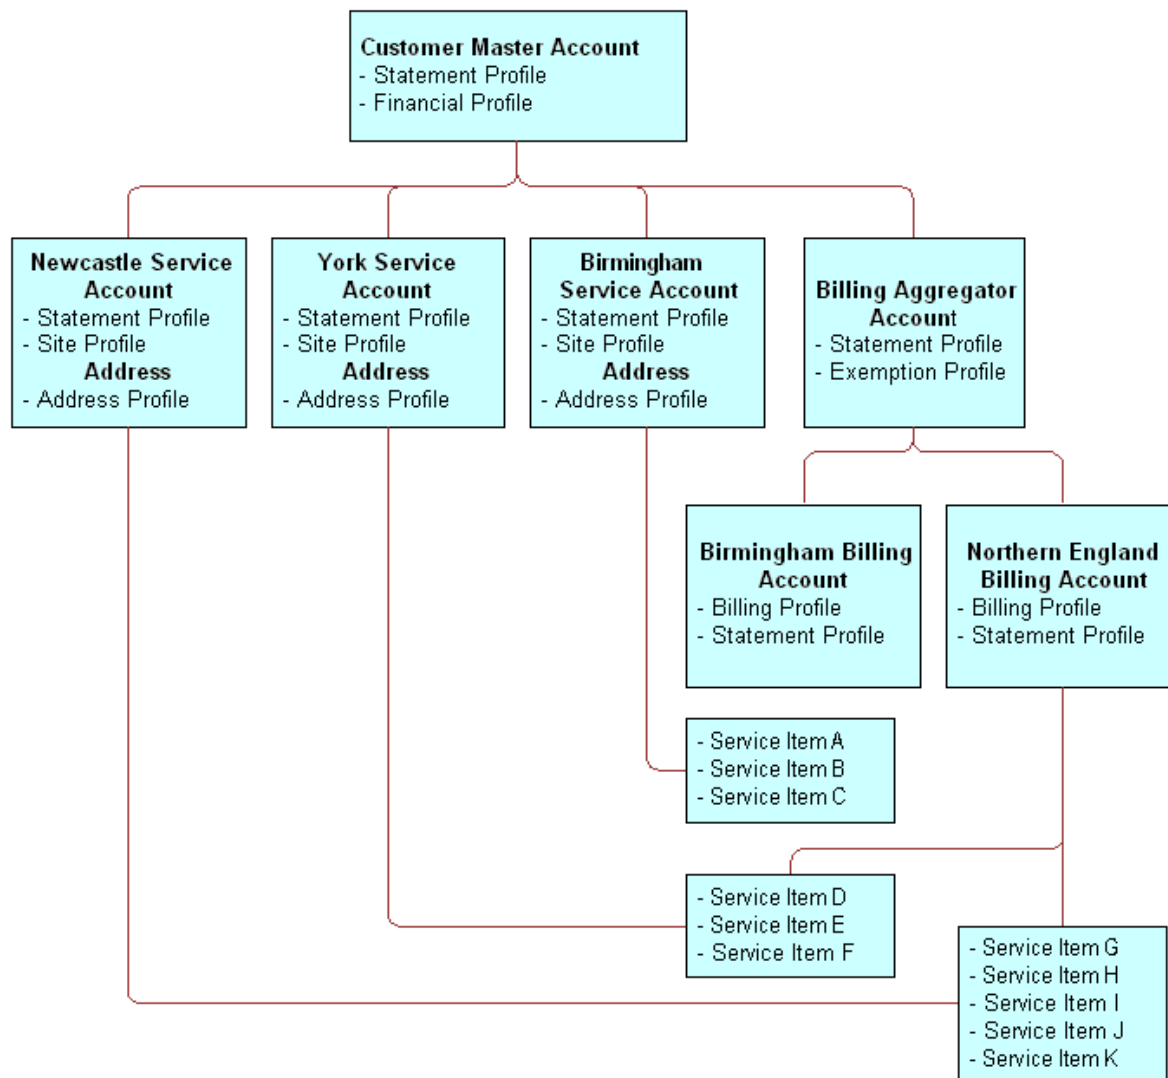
**Customer Master Account**
- Statement Profile
- Financial Profile

**Newcastle Service Account**
- Statement Profile
- Site Profile
**Address**
- Address Profile

**York Service Account**
- Statement Profile
- Site Profile
**Address**
- Address Profile

**Birmingham Service Account**
- Statement Profile
- Site Profile
**Address**
- Address Profile

**Billing Aggregator Account**
- Statement Profile
- Exemption Profile

**Birmingham Billing Account**
- Billing Profile
- Statement Profile

**Northern England Billing Account**
- Billing Profile
- Statement Profile

- Service Item A
- Service Item B
- Service Item C

- Service Item D
- Service Item E
- Service Item F

- Service Item G
- Service Item H
- Service Item I
- Service Item J
- Service Item K